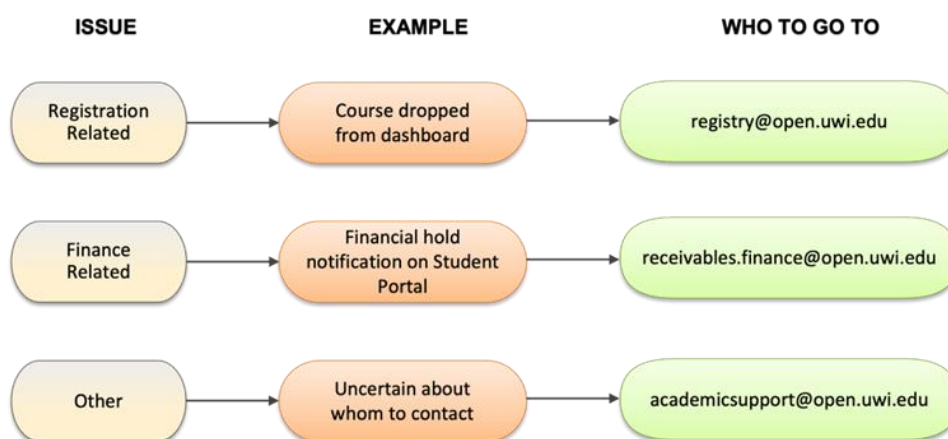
ISSUE

EXAMPLE

WHO TO GO TO

Registration Related

Course dropped from dashboard

registry@open.uwi.edu

Finance Related

Financial hold notification on Student Portal

receivables.finance@open.uwi.edu

Other

Uncertain about whom to contact

academicsupport@open.uwi.edu